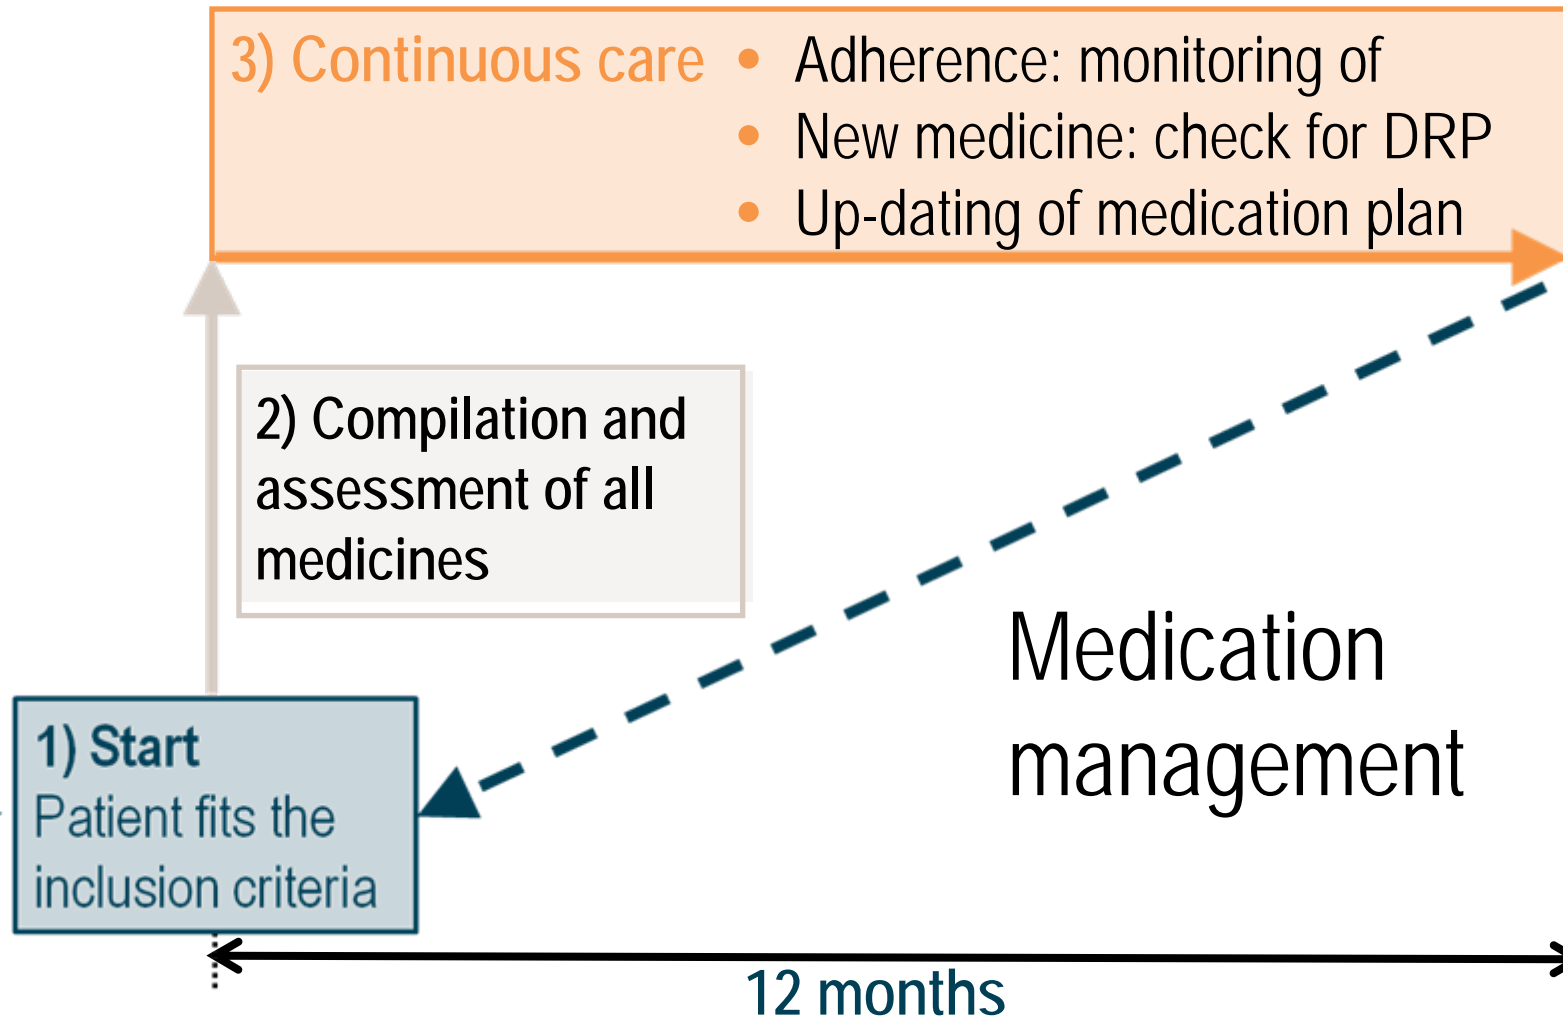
3) Continuous care

- Adherence: monitoring of
- New medicine: check for DRP
- Up-dating of medication plan

2) Compilation and assessment of all medicines

Medication management

1) Start
Patient fits the inclusion criteria

12 months